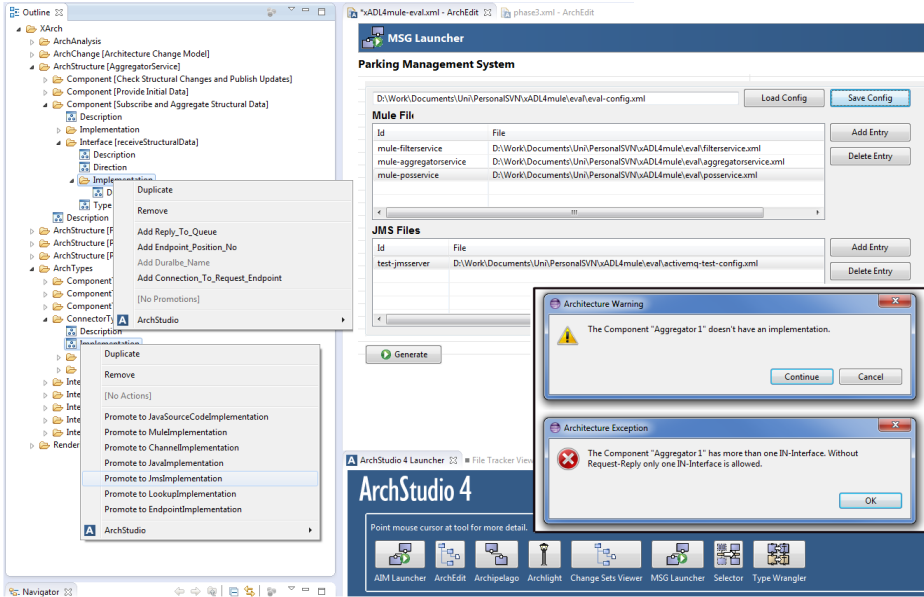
Outline
XArch
ArchAnalysis
ArchChange [Architecture Change Model]
ArchStructure [AggregatorService]
Component [Check Structural Changes and Publish Updates]
Component [Provide Initial Data]
Component [Subscribe and Aggregate Structural Data]
Description
Implementation
Interface [receiveStructuralData]
Description
Direction
Implementation
D
Type
Description
ArchStructure [F
ArchStructure [F
ArchStructure [F
ArchTypes
Component
Component
Component
ConnectorTy
Description
Implementation
Inte
Inte
Inte
Inte
Inte
Render

Duplicate
Remove
Add Reply_To_Queue
Add Endpoint_Position_No
Add Duralbe_Name
Add Connection_To_Request_Endpoint
[No Promotions]
ArchStudio

Duplicate
Remove
[No Actions]
Promote to JavaSourceCodeImplementation
Promote to MuleImplementation
Promote to ChannelImplementation
Promote to JavaImplementation
Promote to JmsImplementation
Promote to LookupImplementation
Promote to EndpointImplementation
ArchStudio

Navigator

*xADL4mule-eval.xml - ArchEdit
phase3.xml - ArchEdit

MSG Launcher
Parking Management System
D:\Work\Documents\Uni\PersonalSVN\xADL4mule\eval\eval-config.xml
Load Config
Save Config
Mule Fil

| Id | File |
|---|---|
| mule-filterservice | D:\Work\Documents\Uni\PersonalSVN\xADL4mule\eval\filterservice.xml |
| mule-aggregatorservice | D:\Work\Documents\Uni\PersonalSVN\xADL4mule\eval\aggregatorservice.xml |
| mule-posservice | D:\Work\Documents\Uni\PersonalSVN\xADL4mule\eval\posservice.xml |

Add Entry
Delete Entry
JMS Files

| Id | File |
|---|---|
| test-jmsserver | D:\Work\Documents\Uni\PersonalSVN\xADL4mule\eval\activemq-test-config.xml |

Add Entry
Delete Entry
Generate

Architecture Warning
The Component "Aggregator 1" doesn't have an implementation.
Continue
Cancel

Architecture Exception
The Component "Aggregator 1" has more than one IN-Interface. Without Request-Reply only one IN-Interface is allowed.
OK

ArchStudio 4 Launcher
File Tracker View
ArchStudio 4
Point mouse cursor at tool for more detail.
AIM Launcher
ArchEdit
Archipelago
Archlight
Change Sets Viewer
MSG Launcher
Selector
Type Wrangler